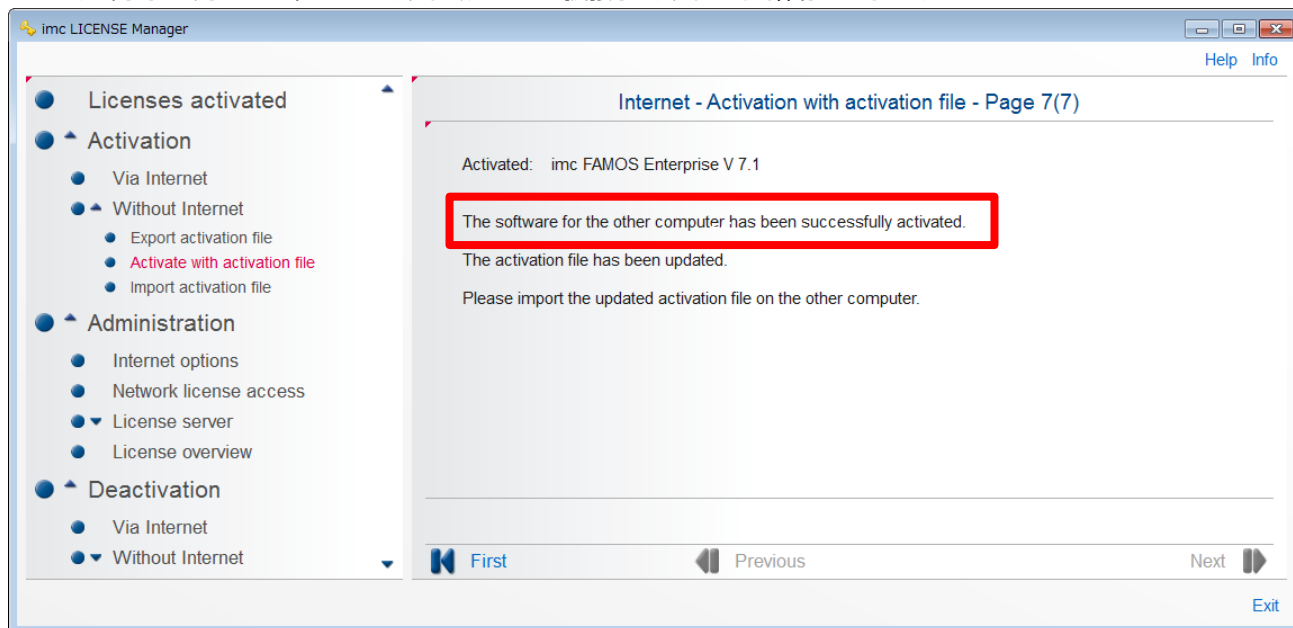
imc LICENSE Manager

Help Info

Licenses activated
Activation
Via Internet
Without Internet
Export activation file
Activate with activation file
Import activation file
Administration
Internet options
Network license access
License server
License overview
Deactivation
Via Internet
Without Internet

Internet - Activation with activation file - Page 7(7)

Activated: imc FAMOS Enterprise V 7.1

The software for the other computer has been successfully activated.

The activation file has been updated.

Please import the updated activation file on the other computer.

First Previous Next

Exit